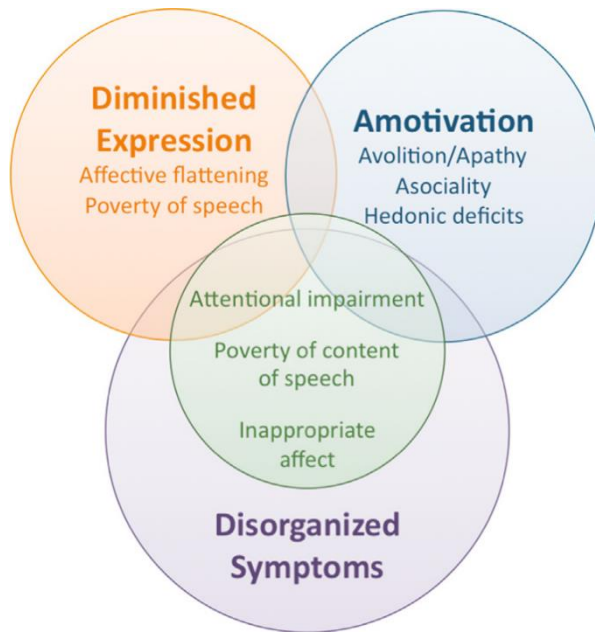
Diminished Expression
Affective flattening
Poverty of speech

Amotivation
Avolition/Apathy
Asociality
Hedonic deficits

Attentional impairment
Poverty of content of speech
Inappropriate affect

Disorganized Symptoms